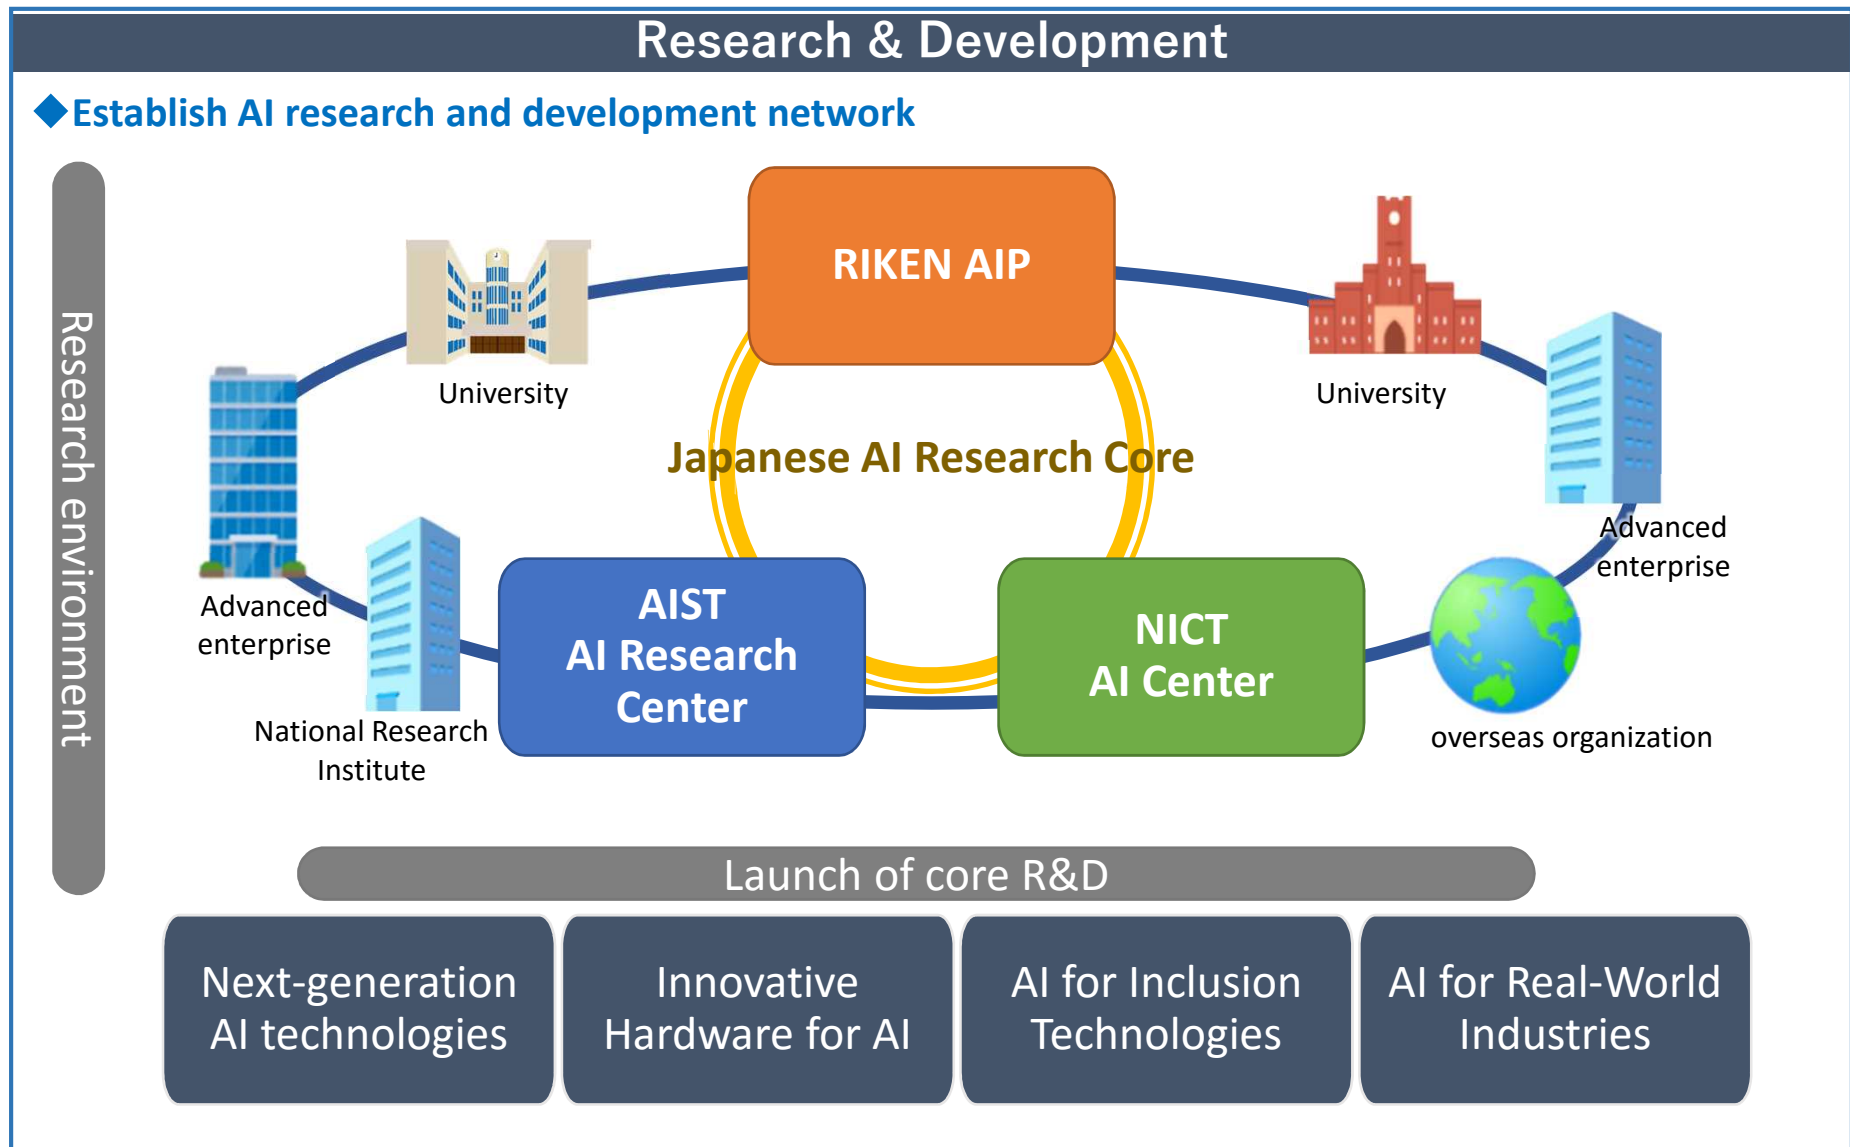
Research & Development

◆Establish AI research and development network

Research environment

RIKEN AIP

University

University

Japanese AI Research Core

Advanced enterprise

Advanced enterprise

AIST
AI Research Center

NICT
AI Center

National Research Institute

overseas organization

Launch of core R&D

Next-generation AI technologies

Innovative Hardware for AI

AI for Inclusion Technologies

AI for Real-World Industries